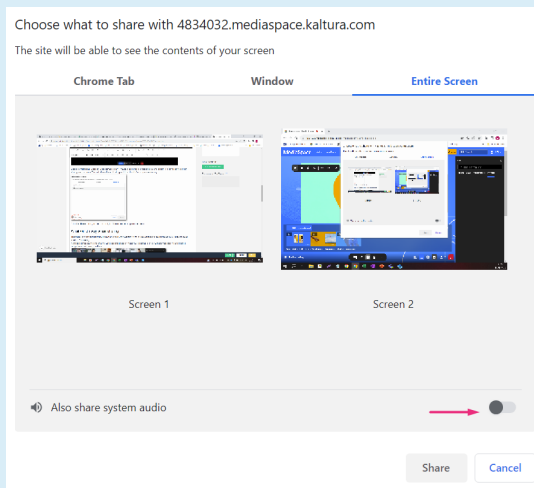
Choose what to share with 4834032.mediaspace.kaltura.com

The site will be able to see the contents of your screen

Chrome Tab

Window

Entire Screen

Screen 1

Screen 2

Also share system audio

Share

Cancel